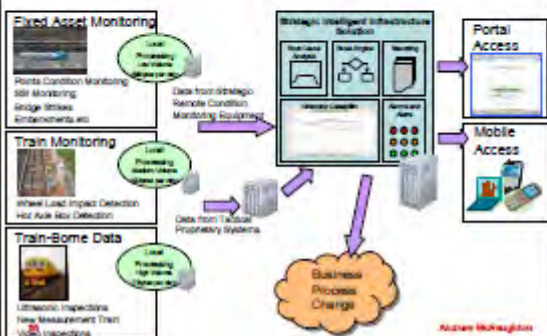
Fixed Asset Monitoring

Local Processing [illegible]

Points Condition Monitoring
Silt Monitoring
Bridge Strikes
Embankments etc

Train Monitoring

Local Processing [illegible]

Wheel Load Impact Detection
Hot Axle Box Detection

Train-Borne Data

Local Processing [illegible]

Ultrasonic Inspections
New Measurement Train
Video Inspections

Data from Strategic Remote Condition Monitoring Equipment

Data from Tactical Proprietary Systems

Strategic Intelligent Infrastructure Solution

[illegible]

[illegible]

Reporting

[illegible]

Alarms and Alerts

Portal Access

Mobile Access

Business Process Change

Alastair McNaughton